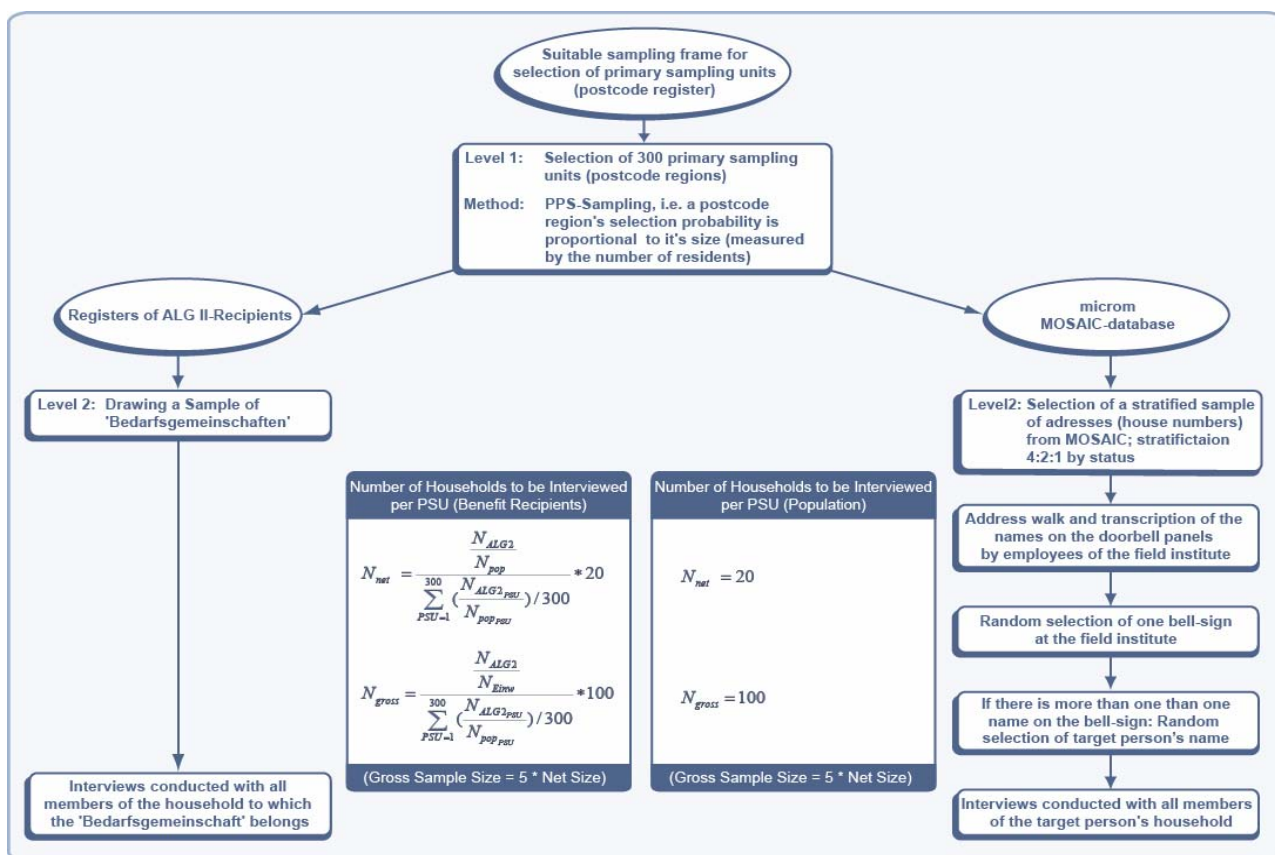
Suitable sampling frame for selection of primary sampling units (postcode register)

Level 1: Selection of 300 primary sampling units (postcode regions)

Method: PPS-Sampling, i.e. a postcode region's selection probability is proportional to it's size (measured by the number of residents)

Registers of ALG II-Recipients

Level 2: Drawing a Sample of 'Bedarfsgemeinschaften'

Interviews conducted with all members of the household to which the 'Bedarfsgemeinschaft' belongs

Number of Households to be Interviewed per PSU (Benefit Recipients)

$N_{net} = \frac{\frac{N_{ALG2}}{N_{pop}}}{\sum_{PSU=1}^{300} (\frac{N_{ALG2_{PSU}}}{N_{pop_{PSU}}})/300} * 20$

$N_{gross} = \frac{\frac{N_{ALG2}}{N_{Einw}}}{\sum_{PSU=1}^{300} (\frac{N_{ALG2_{PSU}}}{N_{pop_{PSU}}})/300} * 100$

(Gross Sample Size = 5 * Net Size)

Number of Households to be Interviewed per PSU (Population)

$N_{net} = 20$

$N_{gross} = 100$

(Gross Sample Size = 5 * Net Size)

microm MOSAIC-database

Level2: Selection of a stratified sample of adresses (house numbers) from MOSAIC; stratifictaion 4:2:1 by status

Address walk and transcription of the names on the doorbell panels by employees of the field institute

Random selection of one bell-sign at the field institute

If there is more than one than one name on the bell-sign: Random selection of target person's name

Interviews conducted with all members of the target person's household